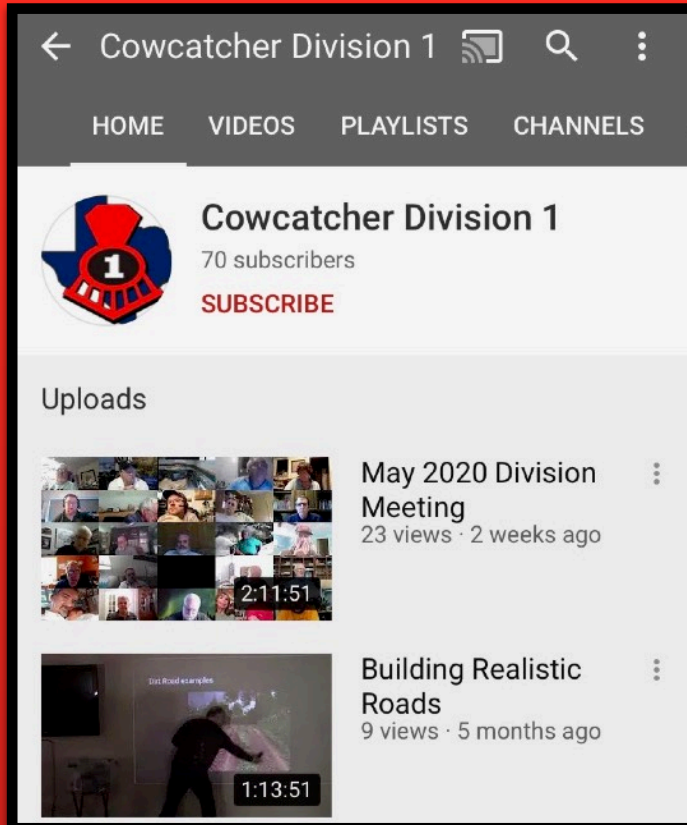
Cowcatcher Division 1

HOME VIDEOS PLAYLISTS CHANNELS

1

Cowcatcher Division 1
70 subscribers
SUBSCRIBE

Uploads

2:11:51

May 2020 Division Meeting
23 views · 2 weeks ago

Dirt Road examples

1:13:51

Building Realistic Roads
9 views · 5 months ago